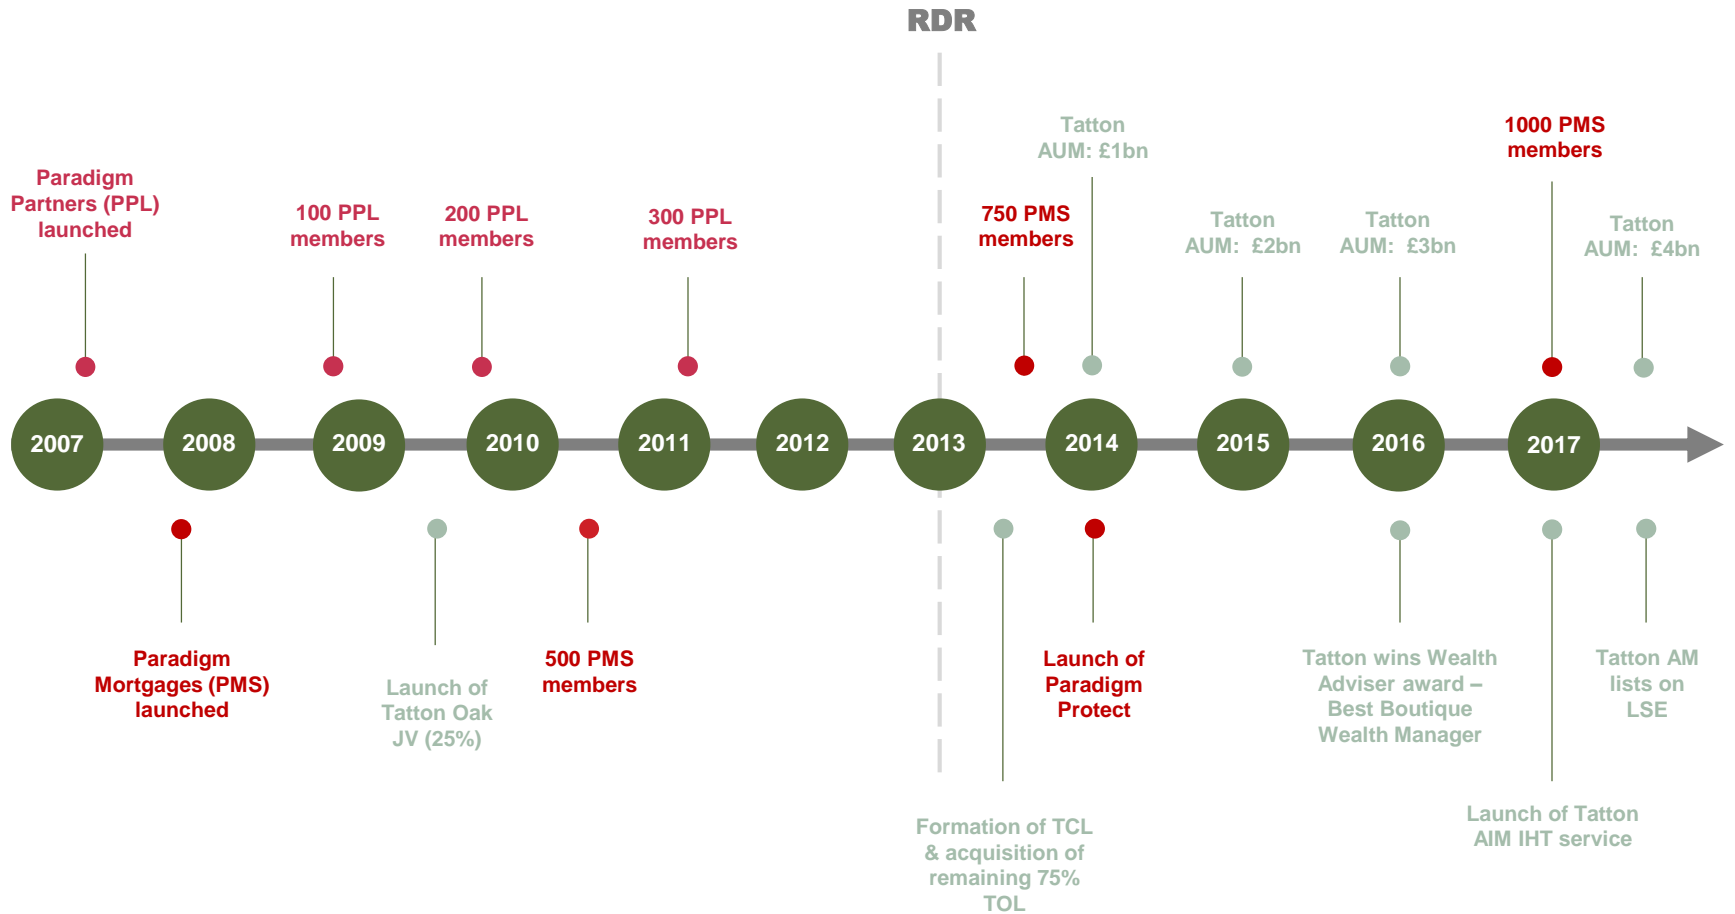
RDR

Paradigm Partners (PPL) launched

100 PPL members

200 PPL members

300 PPL members

750 PMS members

Tatton AUM: £1bn

Tatton AUM: £2bn

Tatton AUM: £3bn

1000 PMS members

Tatton AUM: £4bn

2007

2008

2009

2010

2011

2012

2013

2014

2015

2016

2017

Paradigm Mortgages (PMS) launched

Launch of Tatton Oak JV (25%)

500 PMS members

Formation of TCL & acquisition of remaining 75% TOL

Launch of Paradigm Protect

Tatton wins Wealth Adviser award – Best Boutique Wealth Manager

Launch of Tatton AIM IHT service

Tatton AM lists on LSE